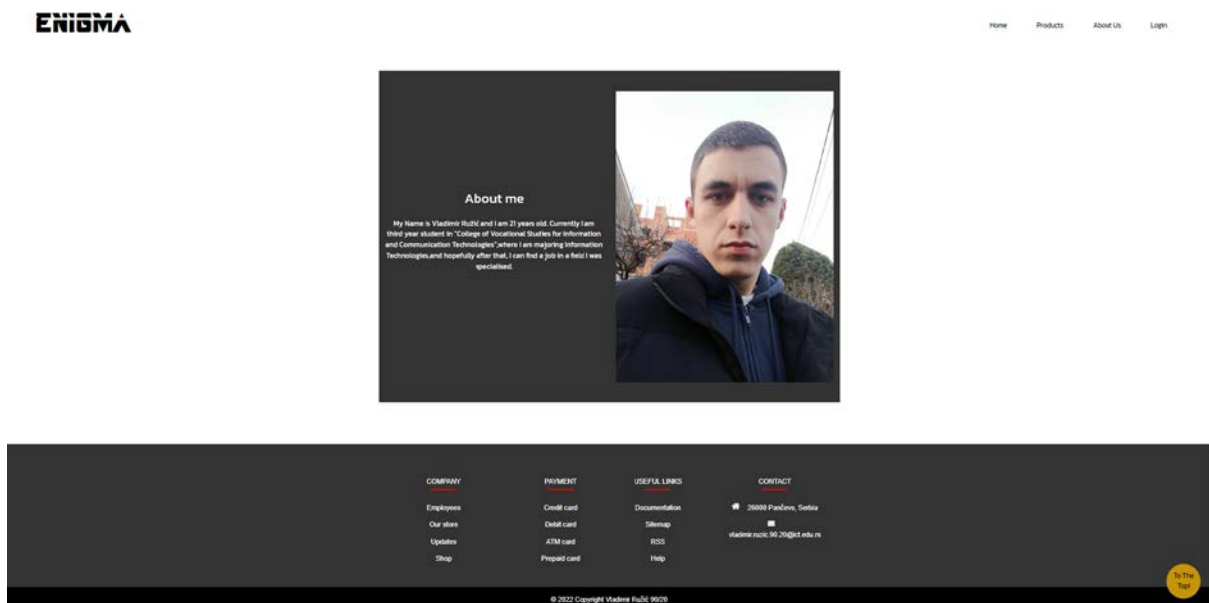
ENIGMA

Home Products About Us Login

About me

My Name is Vladimir Ružić and I am 21 years old. Currently I am third year student in "College of Vocational Studies for Information and Communication Technologies",where I am majoring Information Technologies,and hopefully after that, I can find a job in a field I was specialised.

COMPANY
Employees
Our store
Updates
Shop

PAYMENT
Credit card
Debit card
ATM card
Prepaid card

USEFUL LINKS
Documentation
Sitemap
RSS
Help

CONTACT
26000 Pančevo, Serbia
vladimir.ruzic.90.20@ict.edu.rs

To The Top!

© 2022 Copyright Vladimir Ružić 90/20